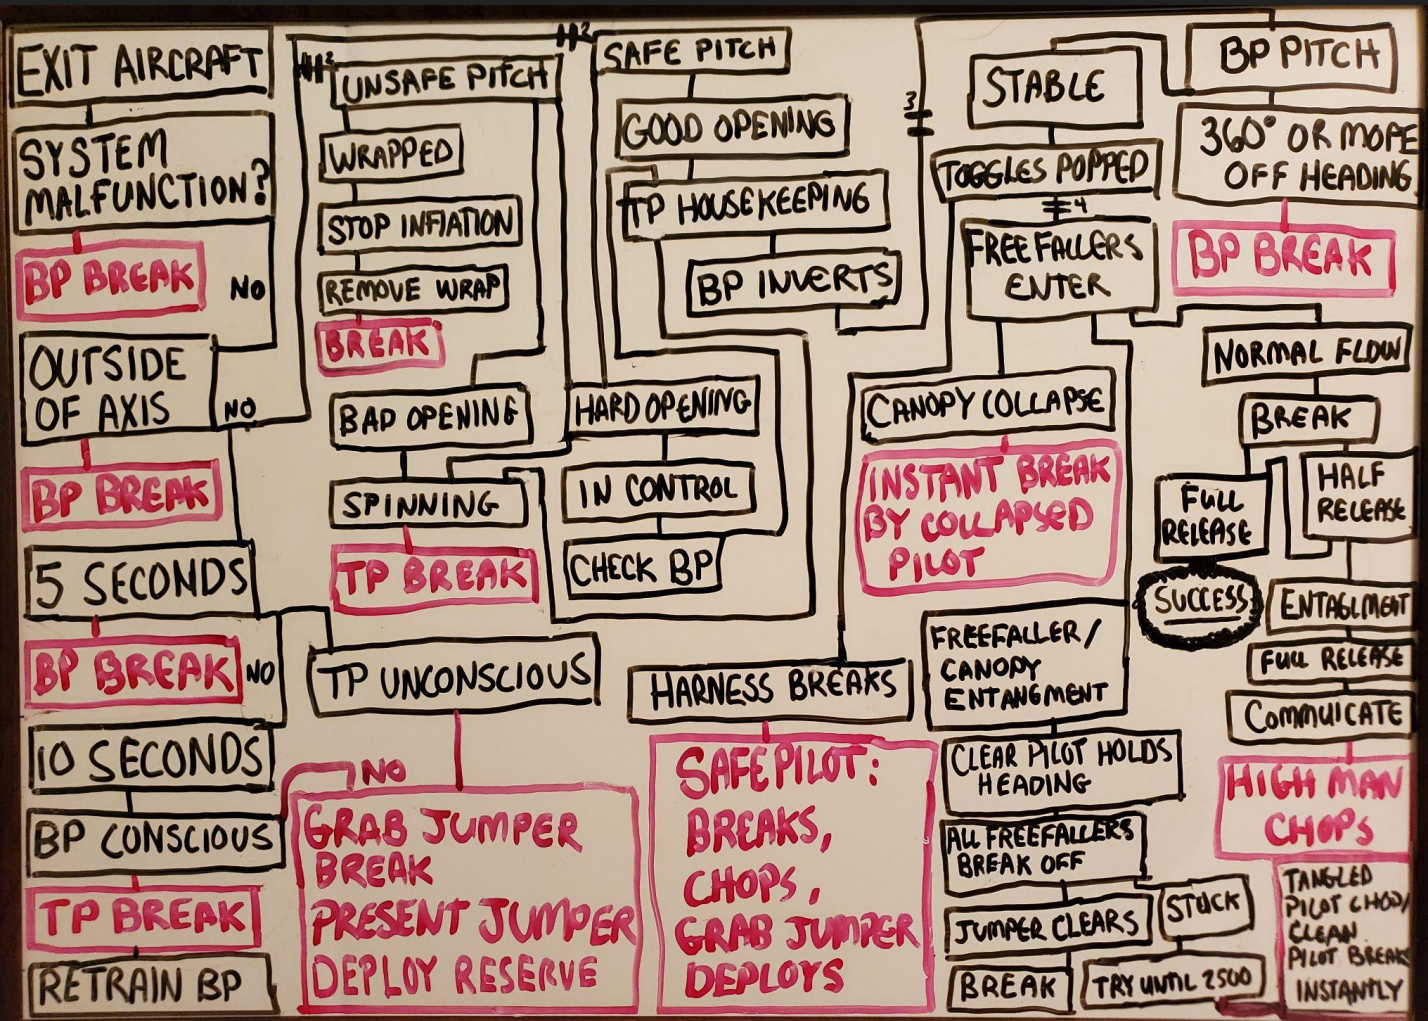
EXIT AIRCRAFT

SYSTEM MALFUNCTION?

BP BREAK

NO

OUTSIDE OF AXIS

NO

BP BREAK

5 SECONDS

BP BREAK

NO

10 SECONDS

BP CONSCIOUS

TP BREAK

RETRAIN BP

#1

UNSAFE PITCH

WRAPPED

STOP INFIATION

REMOVE WRAP

BREAK

BAD OPENING

SPINNING

TP BREAK

TP UNCONSCIOUS

NO

GRAB JUMPER BREAK

PRESENT JUMPER

DEPLOY RESERVE

#2

SAFE PITCH

GOOD OPENING

TP HOUSEKEEPING

BP INVERTS

HARD OPENING

IN CONTROL

CHECK BP

HARNESS BREAKS

SAFE PILOT: BREAKS, CHOPS, GRAB JUMPER DEPLOYS

3

STABLE

TOGGLES POPPED

4

FREE FALLERS ENTER

CANOPY COLLAPSE

INSTANT BREAK BY COLLAPSED PILOT

FREEFALLER/ CANOPY ENTANGMENT

CLEAR PILOT HOLDS HEADING

ALL FREEFALLERS BREAK OFF

JUMPER CLEARS

STUCK

BREAK

TRY UNTIL 2500

BP PITCH

360° OR MORE OFF HEADING

BP BREAK

NORMAL FLOW

BREAK

FULL RELEASE

HALF RELEASE

SUCCESS

ENTAGLMENT

FULL RELEASE

COMMUICATE

HIGH MAN CHOPS

TANGLED PILOT CHOP/ CLEAN PILOT BREAKS INSTANTLY